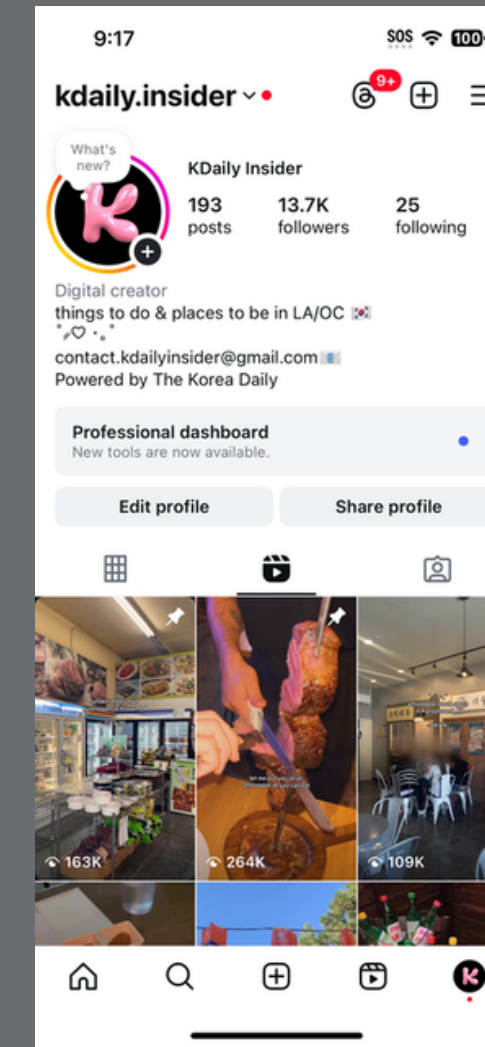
9:17

SOS 100

kdaily.insider

9+

What's new?

K

KDaily Insider

193 posts

13.7K followers

25 following

Digital creator
things to do & places to be in LA/OC 🇰🇷
˚₊♡ ⋆｡˚
contact.kdailyinsider@gmail.com
Powered by The Korea Daily

Professional dashboard
New tools are now available.

Edit profile

Share profile

163K

264K

109K